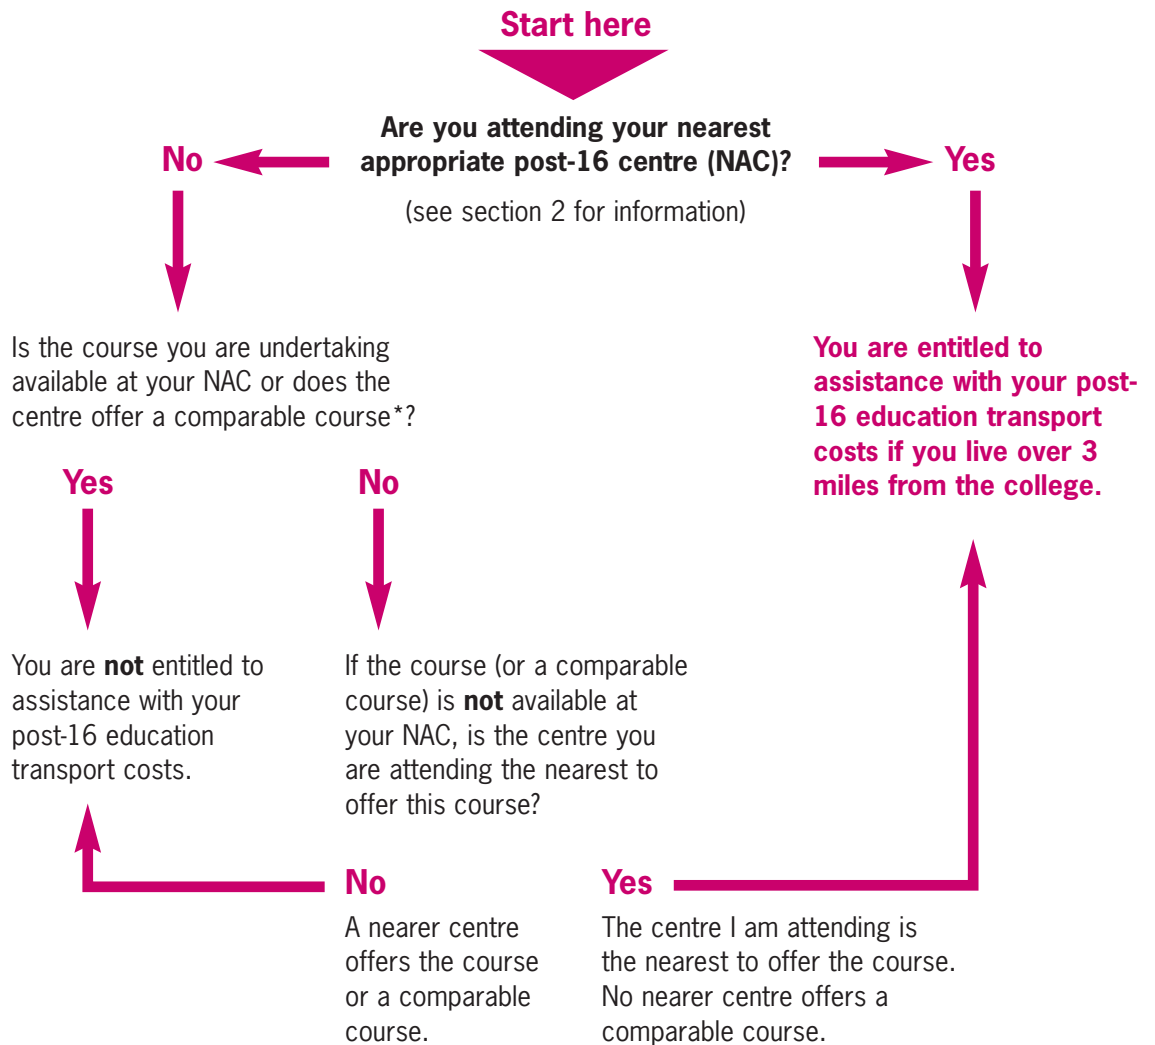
Start here

No

Are you attending your nearest appropriate post-16 centre (NAC)?

(see section 2 for information)

Yes

Is the course you are undertaking available at your NAC or does the centre offer a comparable course*?

You are entitled to assistance with your post-16 education transport costs if you live over 3 miles from the college.

Yes

No

You are **not** entitled to assistance with your post-16 education transport costs.

If the course (or a comparable course) is **not** available at your NAC, is the centre you are attending the nearest to offer this course?

No

A nearer centre offers the course or a comparable course.

Yes

The centre I am attending is the nearest to offer the course. No nearer centre offers a comparable course.